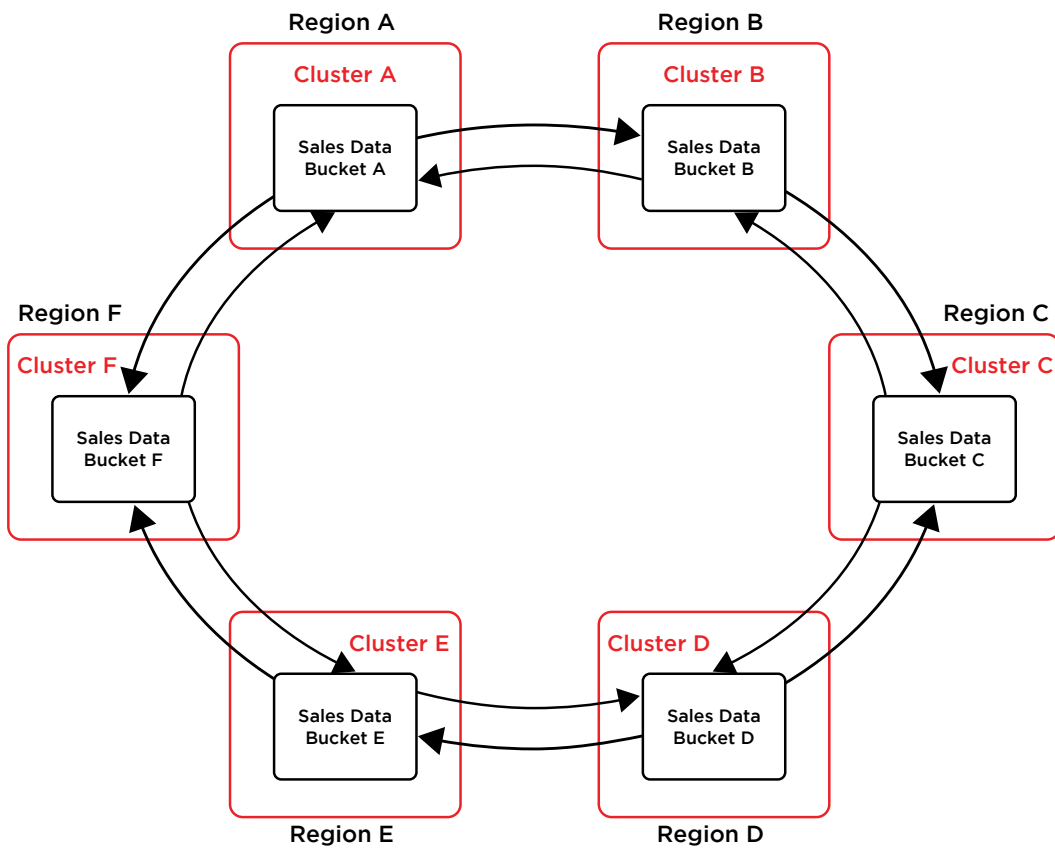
Region A
Cluster A
Sales Data Bucket A

Region B
Cluster B
Sales Data Bucket B

Region F
Cluster F
Sales Data Bucket F

Region C
Cluster C
Sales Data Bucket C

Cluster E
Sales Data Bucket E
Region E

Cluster D
Sales Data Bucket D
Region D